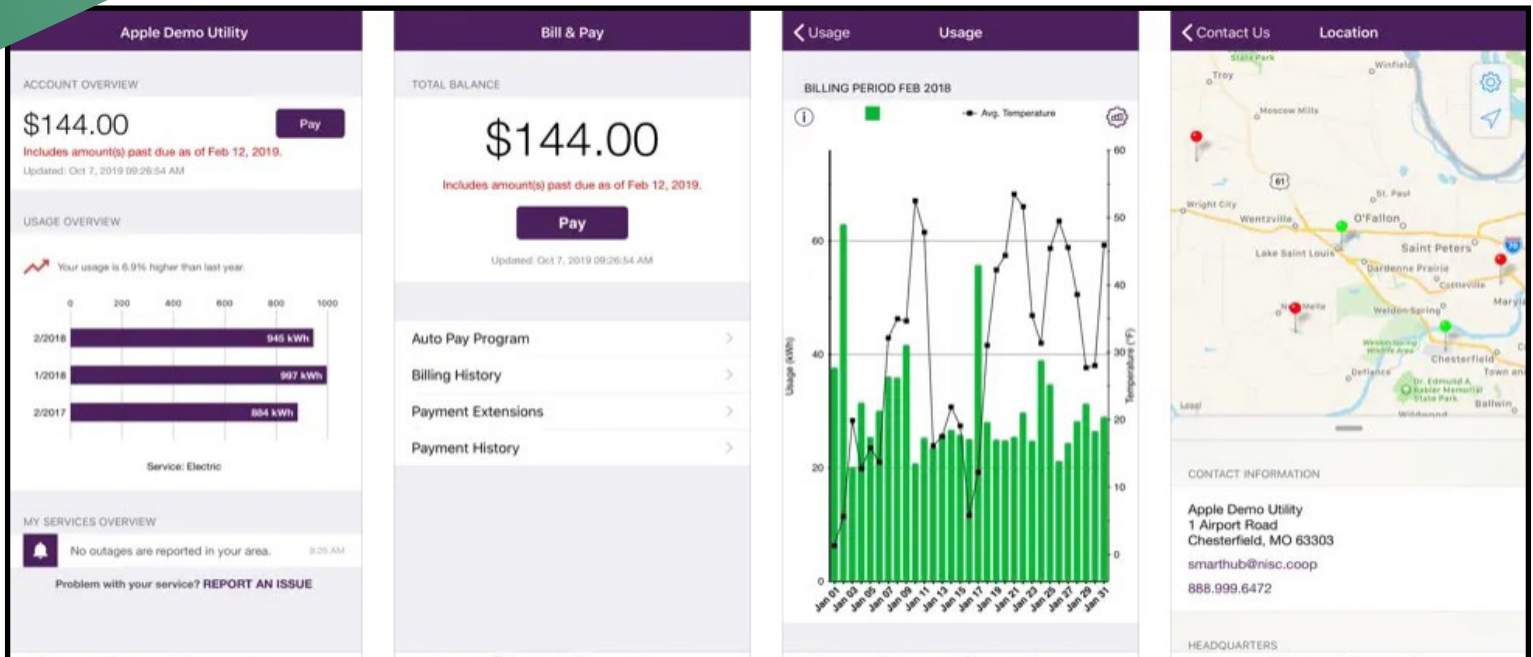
Apple Demo Utility

ACCOUNT OVERVIEW

$144.00

Pay

Includes amount(s) past due as of Feb 12, 2019.

Updated: Oct 7, 2019 09:26:54 AM

USAGE OVERVIEW

Your usage is 6.9% higher than last year.

0 200 400 600 800 1000

2/2018 945 kWh

1/2018 997 kWh

2/2017 884 kWh

Service: Electric

MY SERVICES OVERVIEW

No outages are reported in your area. 9:26 AM

Problem with your service? REPORT AN ISSUE

Bill & Pay

TOTAL BALANCE

$144.00

Includes amount(s) past due as of Feb 12, 2019.

Pay

Updated: Oct 7, 2019 09:26:54 AM

Auto Pay Program

Billing History

Payment Extensions

Payment History

< Usage Usage

BILLING PERIOD FEB 2018

Avg. Temperature

Usage (kWh)

Temperature (°F)

0 20 40 60

0 10 20 30 40 50 60

Jan 01 Jan 03 Jan 05 Jan 07 Jan 09 Jan 11 Jan 13 Jan 15 Jan 17 Jan 19 Jan 21 Jan 23 Jan 25 Jan 27 Jan 29 Jan 31

< Contact Us Location

Troy

State Park

Winfield

Moscow Mills

61

St. Paul

Wright City

Wentzville

O'Fallon

Lake Saint Louis

Saint Peters

Dardenne Prairie

Cottleville

Maryl

New Melle

Weldon Spring

Weldon Spring Wildlife Area

Chesterfield

Defiance

Dr. Edmund A. Babler Memorial State Park

Town and

Ballwin

Wildwood

Legal

CONTACT INFORMATION

Apple Demo Utility
1 Airport Road
Chesterfield, MO 63303

smarthub@nisc.coop

888.999.6472

HEADQUARTERS